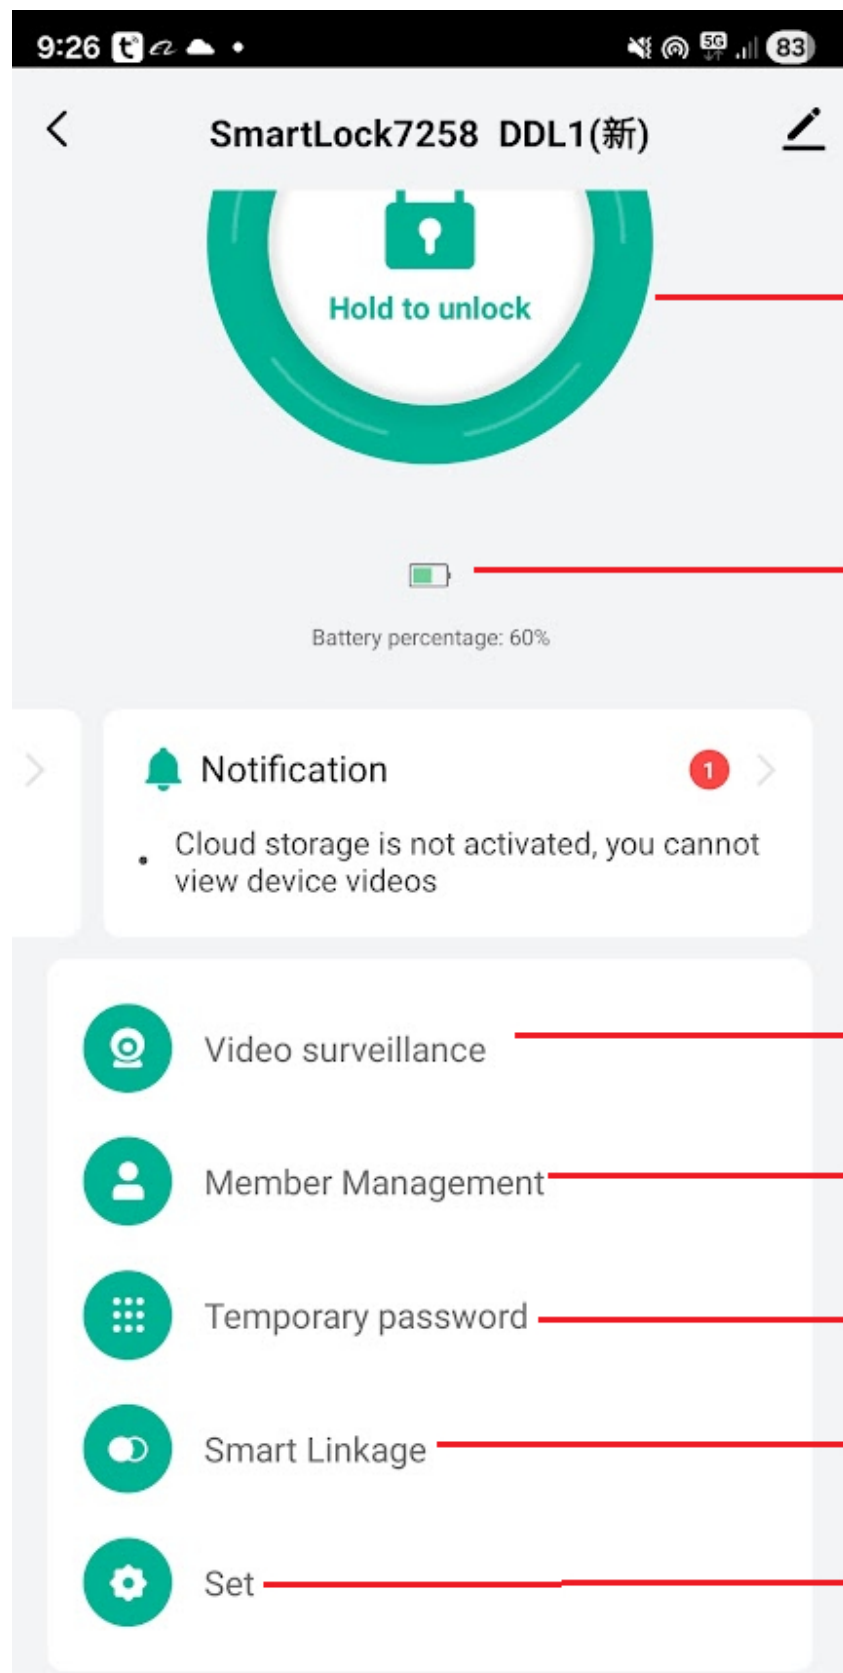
9:26 83

SmartLock7258 DDL1(新)

Hold to unlock

Battery percentage: 60%

Notification 1

Cloud storage is not activated, you cannot view device videos

Video surveillance

Member Management

Temporary password

Smart Linkage

Set